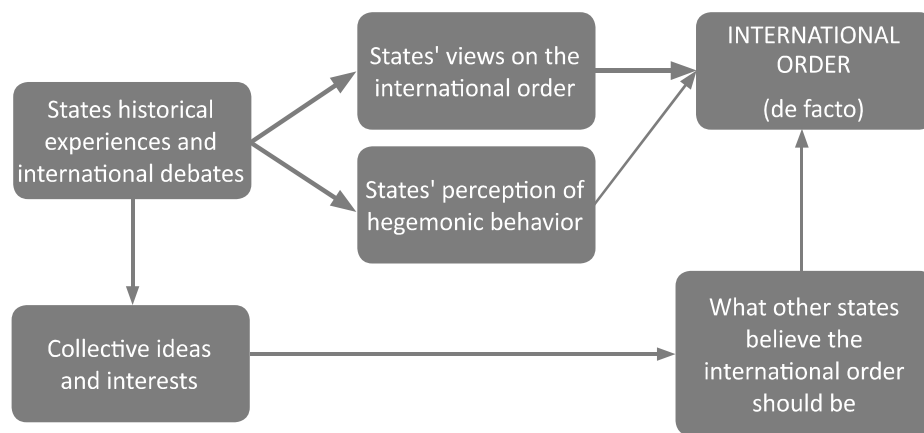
States historical experiences and international debates

States' views on the international order

States' perception of hegemonic behavior

INTERNATIONAL ORDER

(de facto)

Collective ideas and interests

What other states believe the international order should be